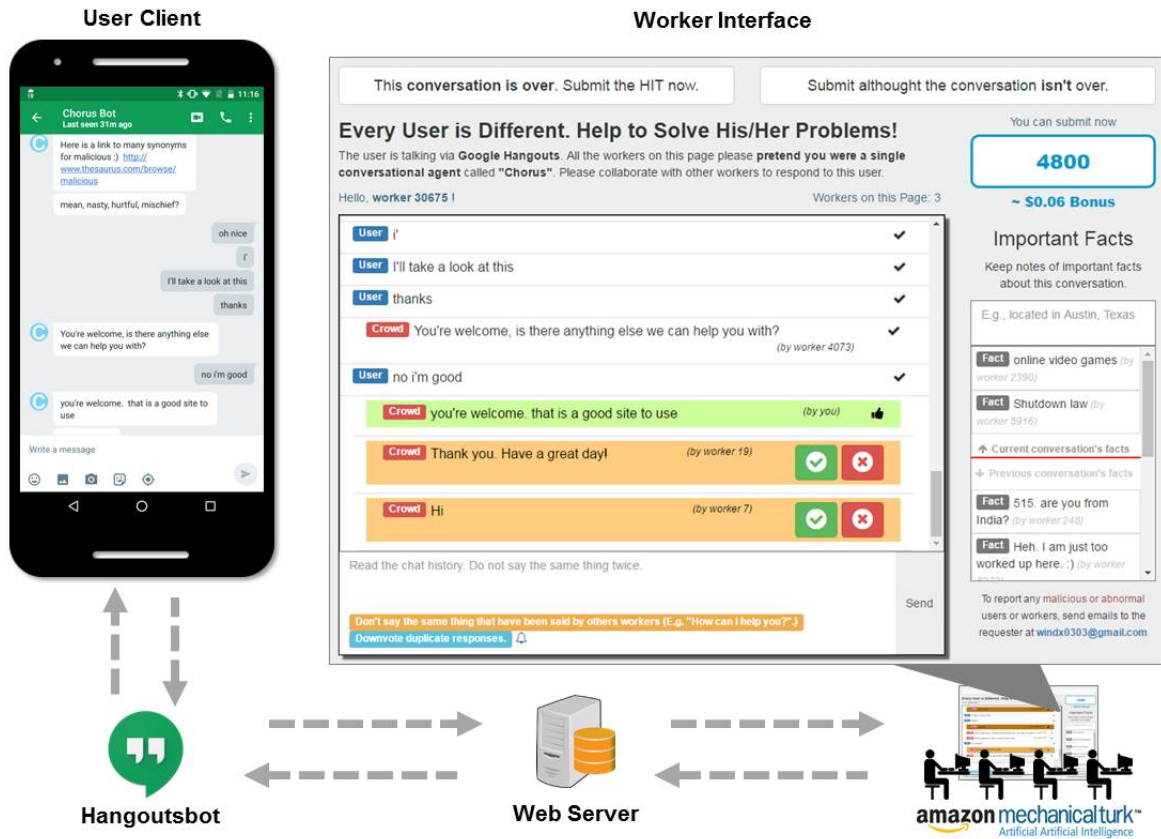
User Client

Worker Interface

11:16

Chorus Bot
Last seen 31m ago

Here is a link to many synonyms for malicious :) http://www.thesaurus.com/browse/malicious

mean, nasty, hurtful, mischief?

oh nice

i'

I'll take a look at this

thanks

You're welcome, is there anything else we can help you with?

no i'm good

you're welcome. that is a good site to use

Write a message

This conversation is over. Submit the HIT now.

Submit althought the conversation isn't over.

Every User is Different. Help to Solve His/Her Problems!

The user is talking via Google Hangouts. All the workers on this page please pretend you were a single conversational agent called "Chorus". Please collaborate with other workers to respond to this user.

Hello, worker 30675 !

Workers on this Page: 3

User i'

User I'll take a look at this

User thanks

Crowd You're welcome, is there anything else we can help you with? (by worker 4073)

User no i'm good

Crowd you're welcome. that is a good site to use (by you)

Crowd Thank you. Have a great day! (by worker 19)

Crowd Hi (by worker 7)

Read the chat history. Do not say the same thing twice.

Send

Don't say the same thing that have been said by others workers (E.g. "How can I help you?".)

Downvote duplicate responses.

You can submit now

4800

~ $0.06 Bonus

Important Facts

Keep notes of important facts about this conversation.

E.g., located in Austin, Texas

Fact online video games (by worker 2390)

Fact Shutdown law (by worker 5916)

Current conversation's facts

Previous conversation's facts

Fact 515. are you from India? (by worker 248)

Fact Heh. I am just too worked up here. :) (by worker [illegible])

To report any malicious or abnormal users or workers, send emails to the requester at windx0303@gmail.com

Hangoutsbot

Web Server

amazon mechanical turk™
Artificial Artificial Intelligence